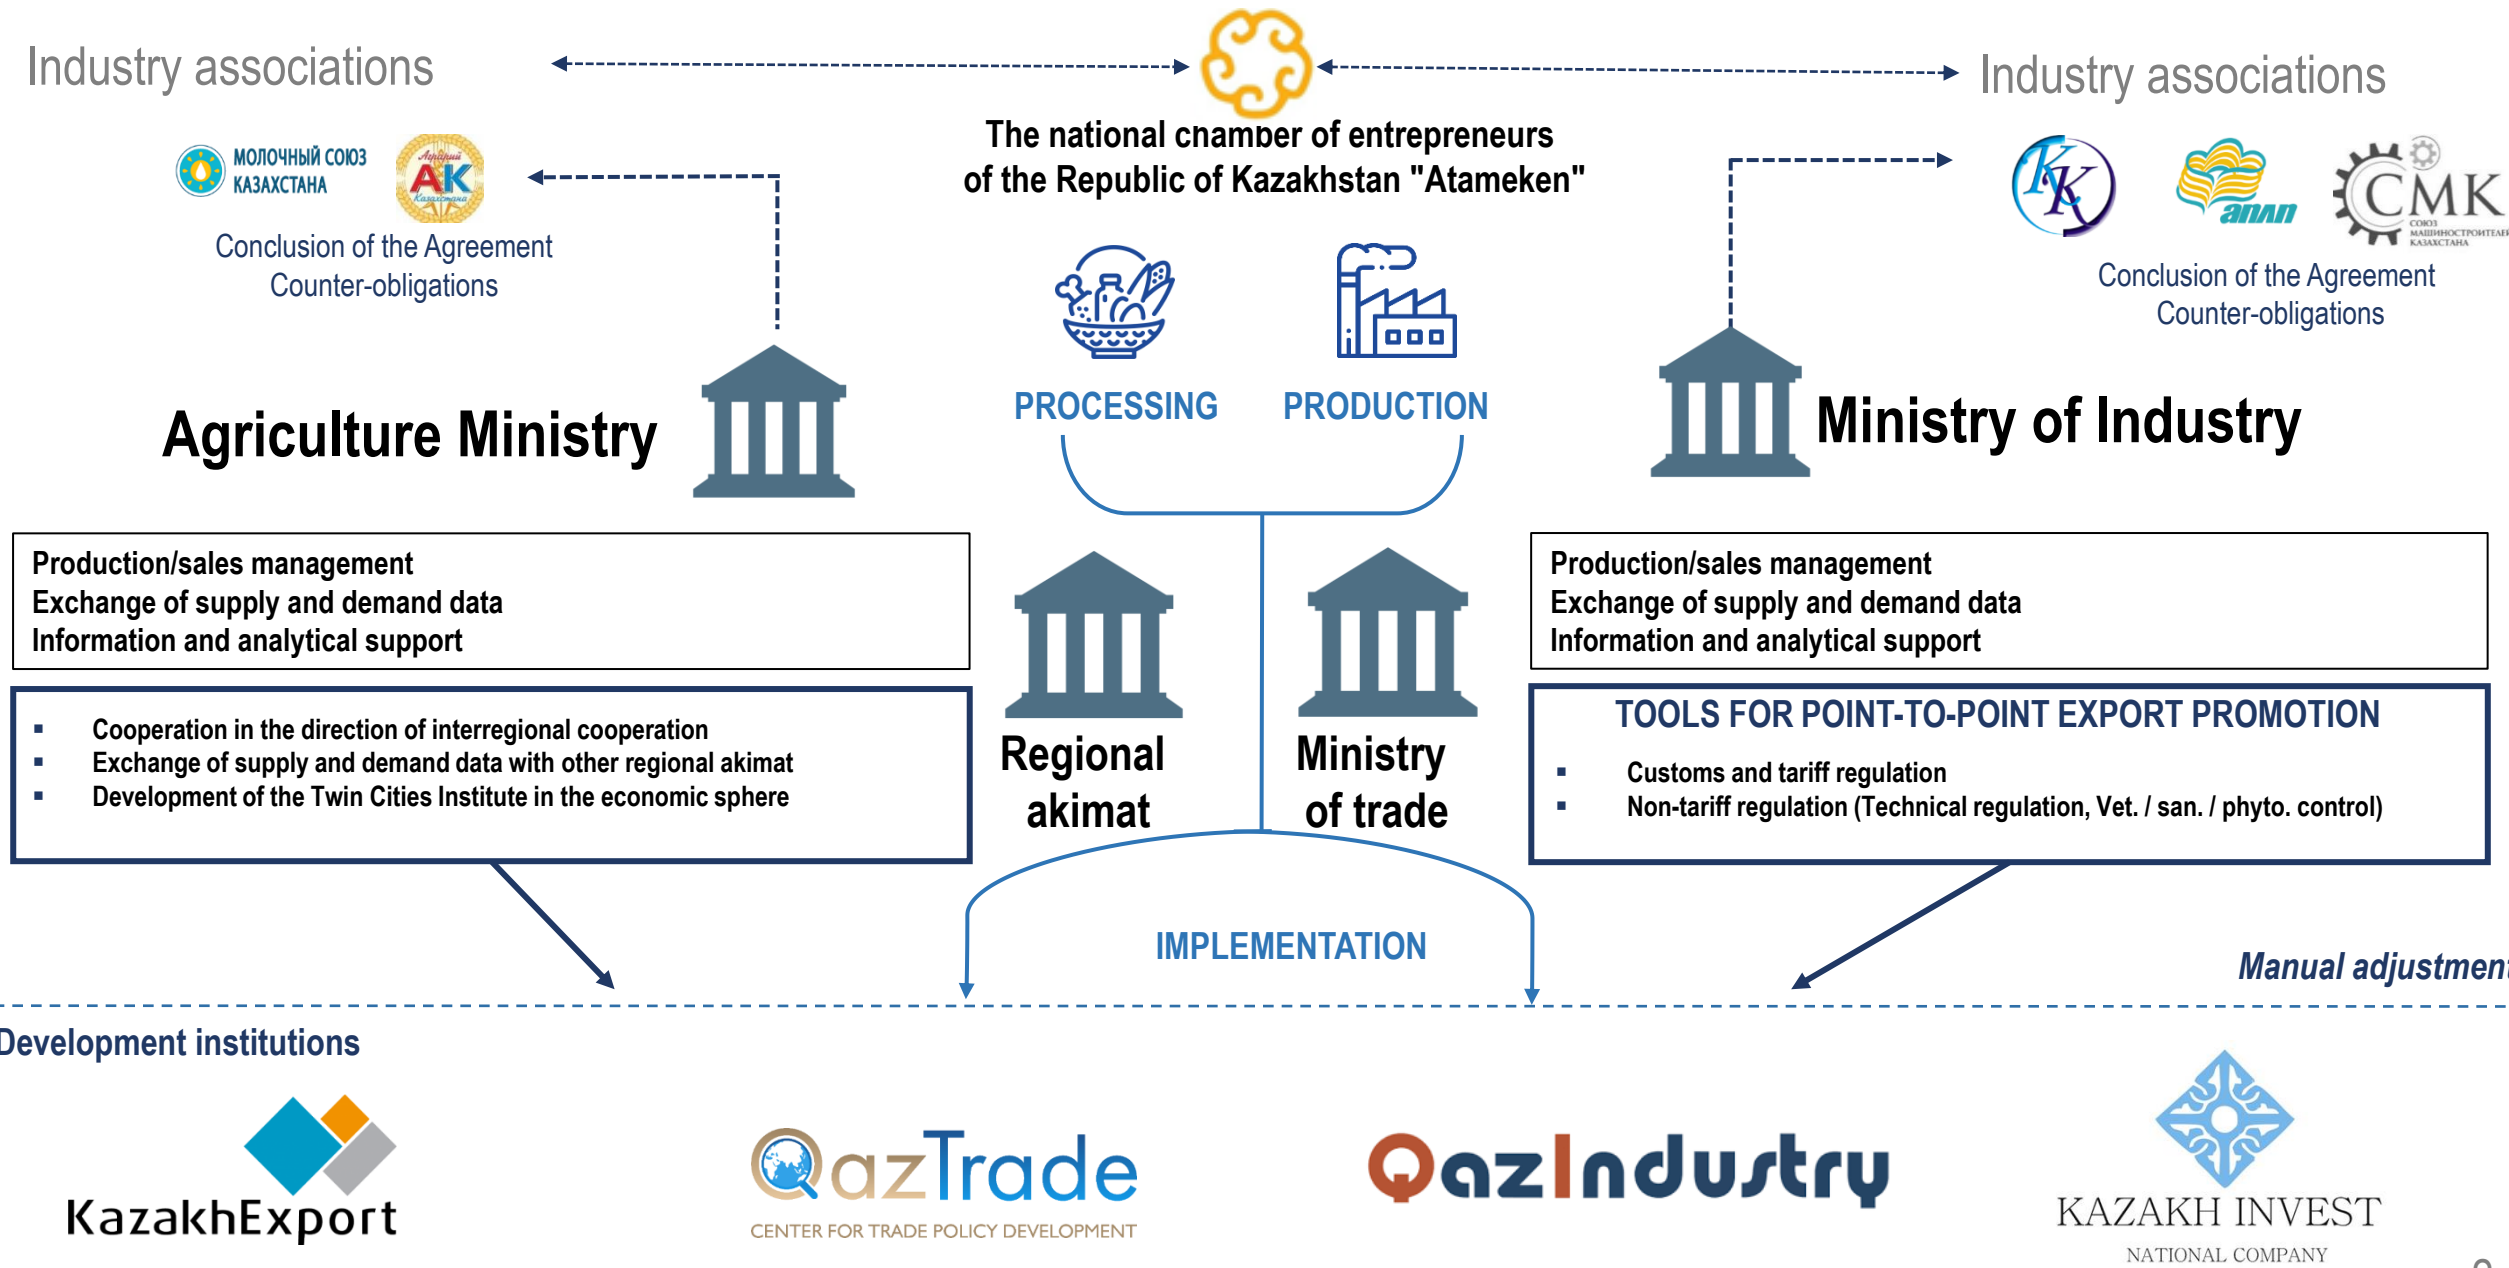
Industry associations

The national chamber of entrepreneurs of the Republic of Kazakhstan "Atameken"

Industry associations

МОЛОЧНЫЙ СОЮЗ КАЗАХСТАНА

AK

Conclusion of the Agreement
Counter-obligations

СМК

Conclusion of the Agreement
Counter-obligations

PROCESSING

PRODUCTION

Agriculture Ministry

Ministry of Industry

Production/sales management
Exchange of supply and demand data
Information and analytical support

Production/sales management
Exchange of supply and demand data
Information and analytical support

- Cooperation in the direction of interregional cooperation
- Exchange of supply and demand data with other regional akimat
- Development of the Twin Cities Institute in the economic sphere

Regional akimat

Ministry of trade

TOOLS FOR POINT-TO-POINT EXPORT PROMOTION
- Customs and tariff regulation
- Non-tariff regulation (Technical regulation, Vet. / san. / phyto. control)

IMPLEMENTATION

Manual adjustmen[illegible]

Development institutions

KazakhExport

QazTrade
CENTER FOR TRADE POLICY DEVELOPMENT

QazIndustry

KAZAKH INVEST
NATIONAL COMPANY